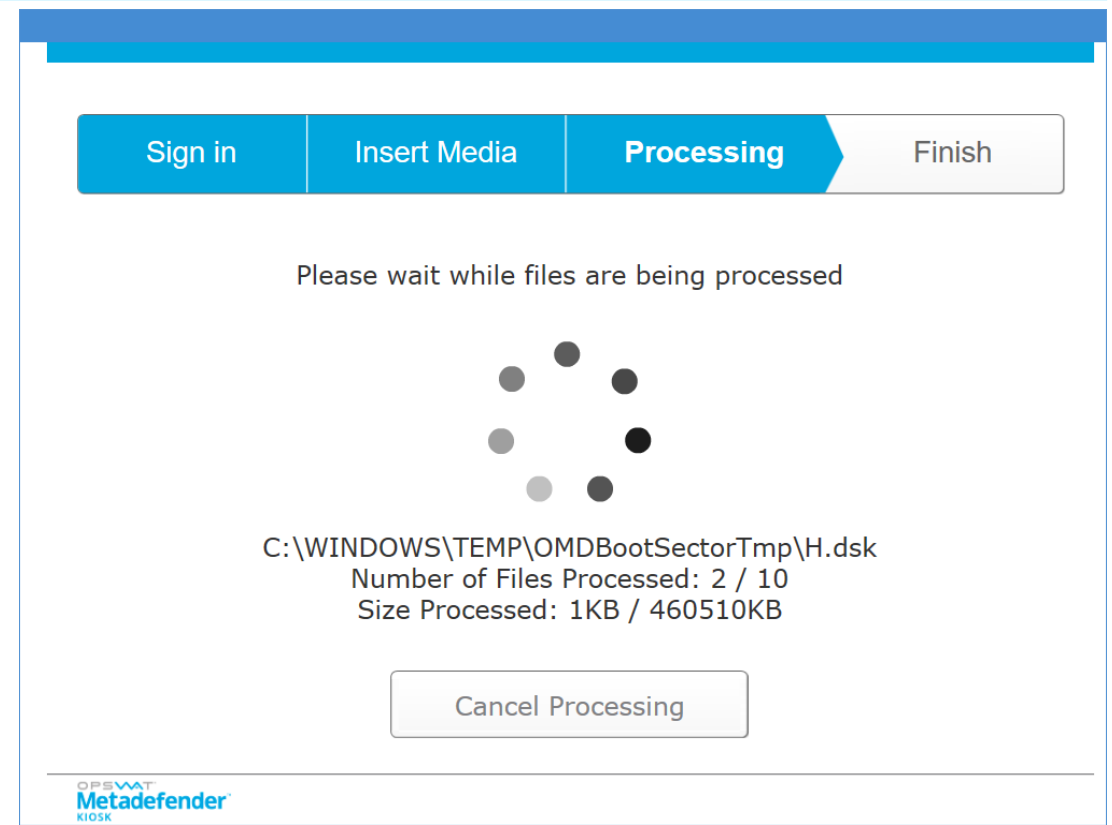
Sign in
Insert Media
Processing
Finish

Please wait while files are being processed

C:\WINDOWS\TEMP\OMDBootSectorTmp\H.dsk
Number of Files Processed: 2 / 10
Size Processed: 1KB / 460510KB

Cancel Processing

OPSWAT
Metadefender
KIOSK